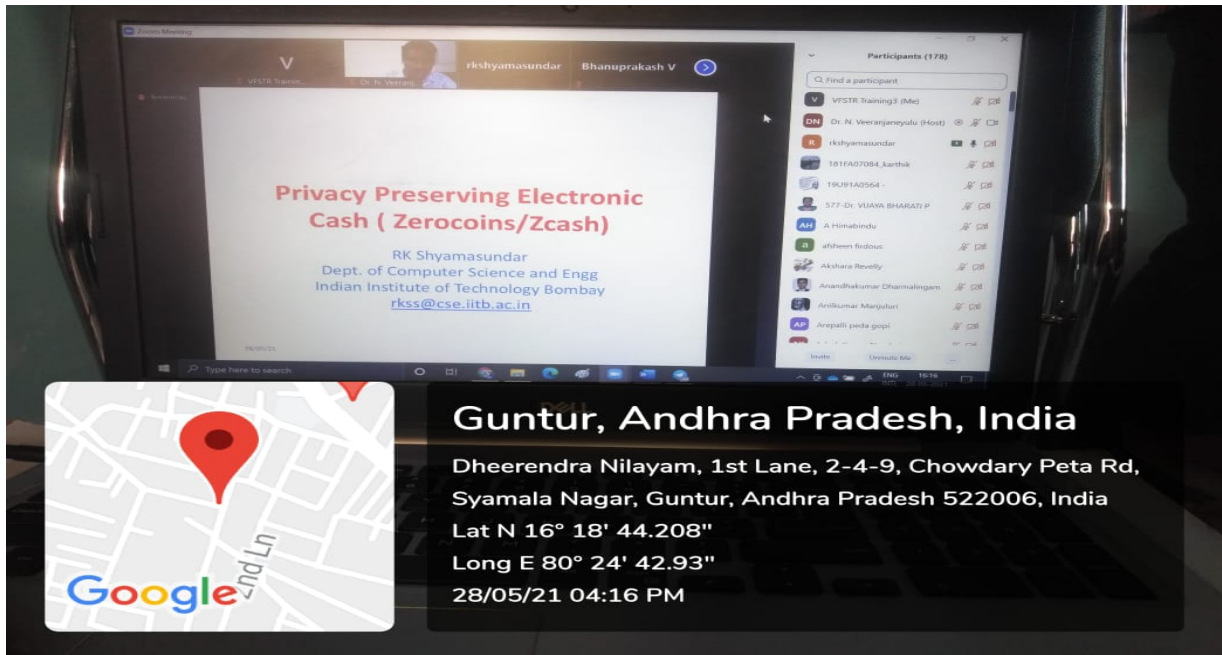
Zoom Meeting

V
VFSTR Trainin...

Dr. N. Veeranj...

rkshyamasundar

Bhanuprakash V

Participants (178)

Find a participant

VFSTR Training3 (Me)

Dr. N. Veeranjaneyulu (Host)

rkshyamasundar

181FA07084_karthik

19U91A0564 -

577-Dr. VIJAYA BHARATI P

A Himabindu

afsheen firdous

Akshara Revelly

Anandhakumar Dhamalingam

Anilkumar Manjuluri

Arepalli peda gopi

Invite

Unmute Me

Privacy Preserving Electronic Cash ( Zerocoins/Zcash)

RK Shyamasundar
Dept. of Computer Science and Engg
Indian Institute of Technology Bombay
rkss@cse.iitb.ac.in

28/05/21

Type here to search

ENG 16:16

DELL

Guntur, Andhra Pradesh, India

Dheerendra Nilayam, 1st Lane, 2-4-9, Chowdary Peta Rd, Syamala Nagar, Guntur, Andhra Pradesh 522006, India
Lat N 16° 18' 44.208"
Long E 80° 24' 42.93"
28/05/21 04:16 PM

2nd Ln

Google